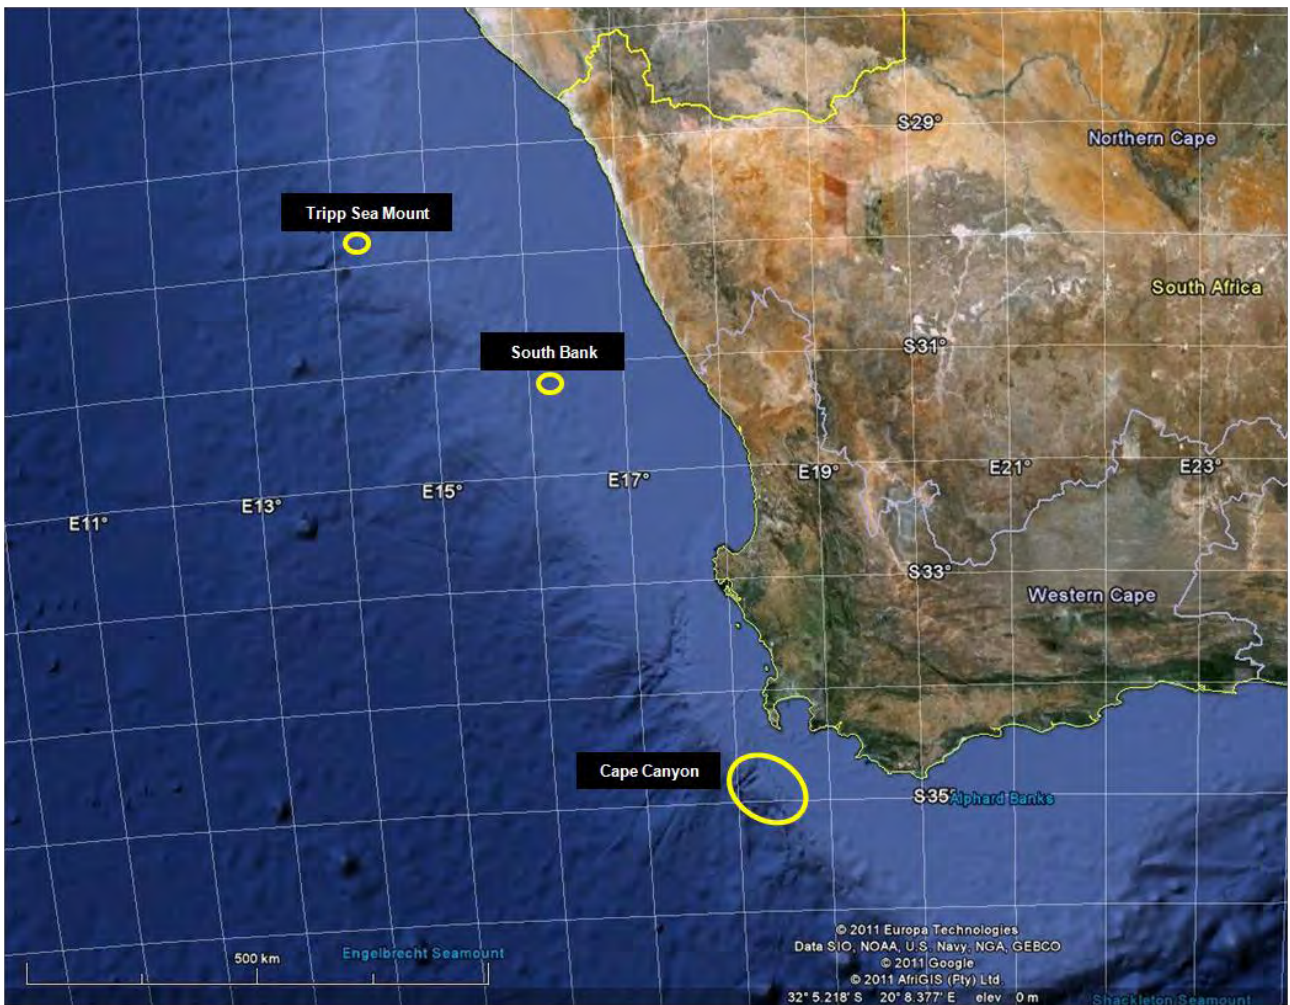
S29°

Northern Cape

Tripp Sea Mount

South Africa

South Bank

S31°

E11°

E13°

E15°

E17°

E19°

E21°

E23°

S33°

Western Cape

Cape Canyon

S35°

Alphard Banks

© 2011 Europa Technologies
Data SIO, NOAA, U.S. Navy, NGA, GEBCO
© 2011 Google
© 2011 AfriGIS (Pty) Ltd.

500 km

Engelbrecht Seamount

32° 5.218' S 20° 8.377' E elev 0 m

Shackleton Seamount